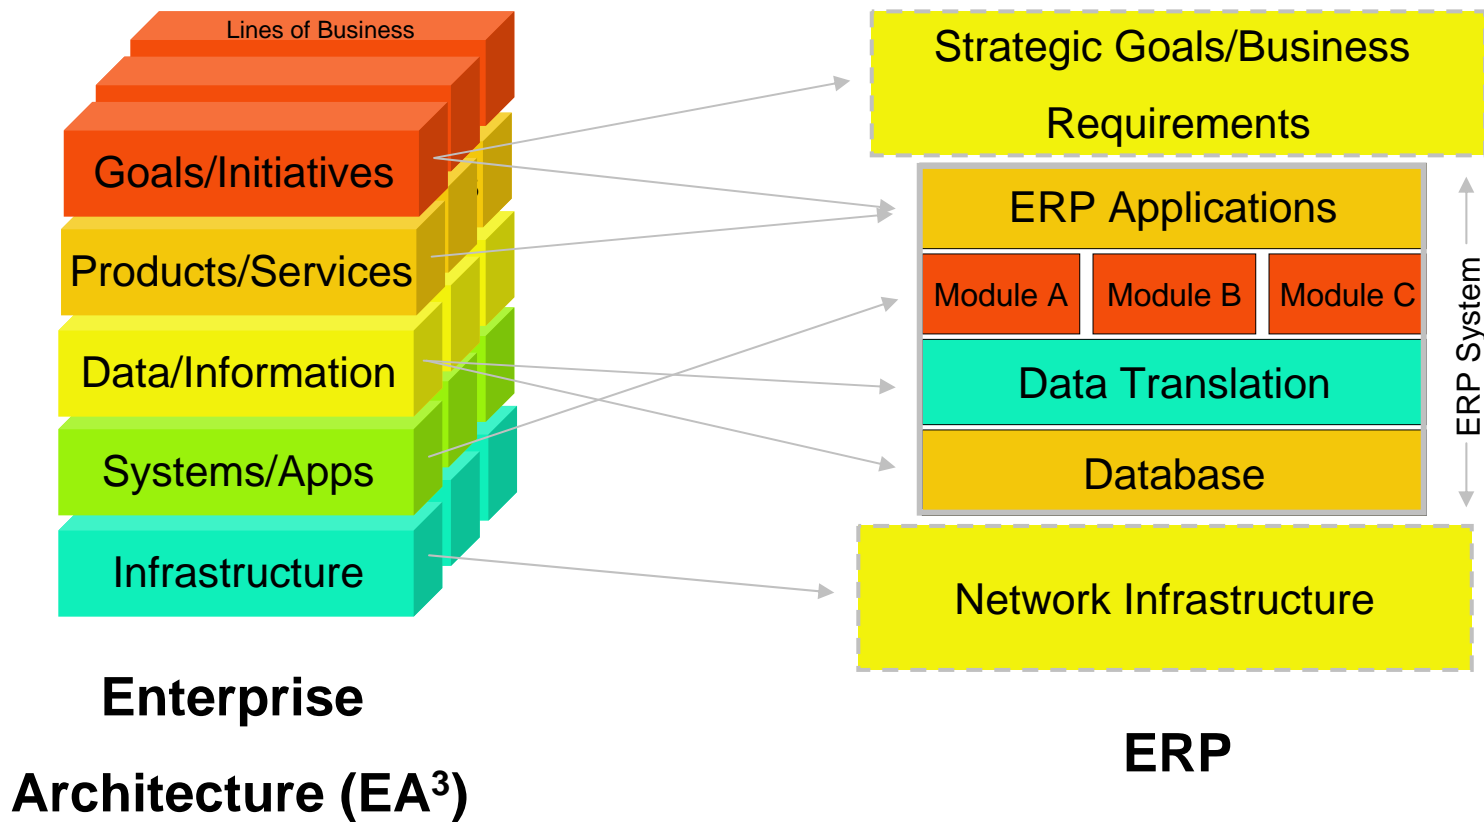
Lines of Business

Goals/Initiatives

Products/Services

Data/Information

Systems/Apps

Infrastructure

Enterprise Architecture (EA$^3$)

Strategic Goals/Business Requirements

ERP Applications

Module A

Module B

Module C

Data Translation

Database

ERP System

Network Infrastructure

ERP